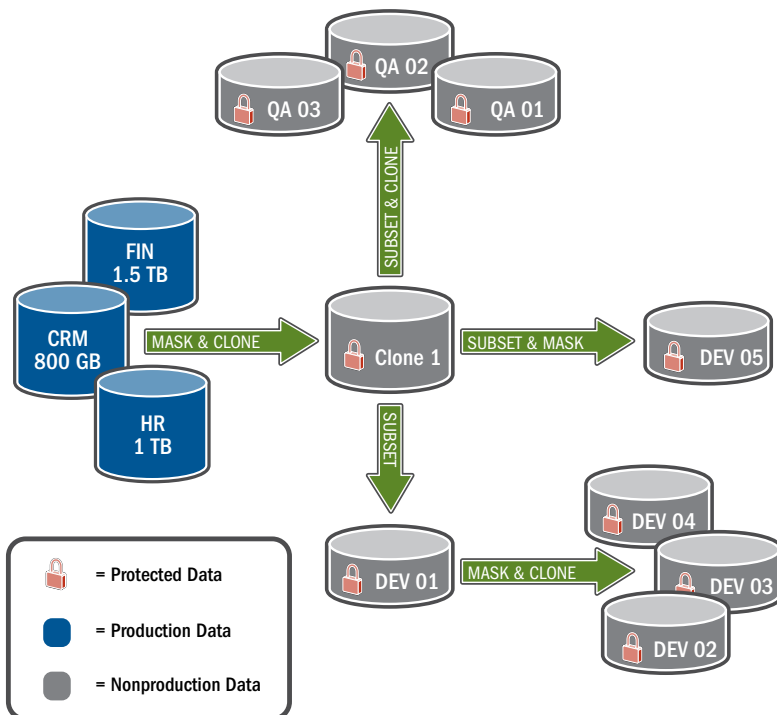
QA 02

QA 03

QA 01

SUBSET & CLONE

FIN
1.5 TB

CRM
800 GB

HR
1 TB

MASK & CLONE

Clone 1

SUBSET & MASK

DEV 05

SUBSET

DEV 04

DEV 01

MASK & CLONE

DEV 03

DEV 02

= Protected Data

= Production Data

= Nonproduction Data